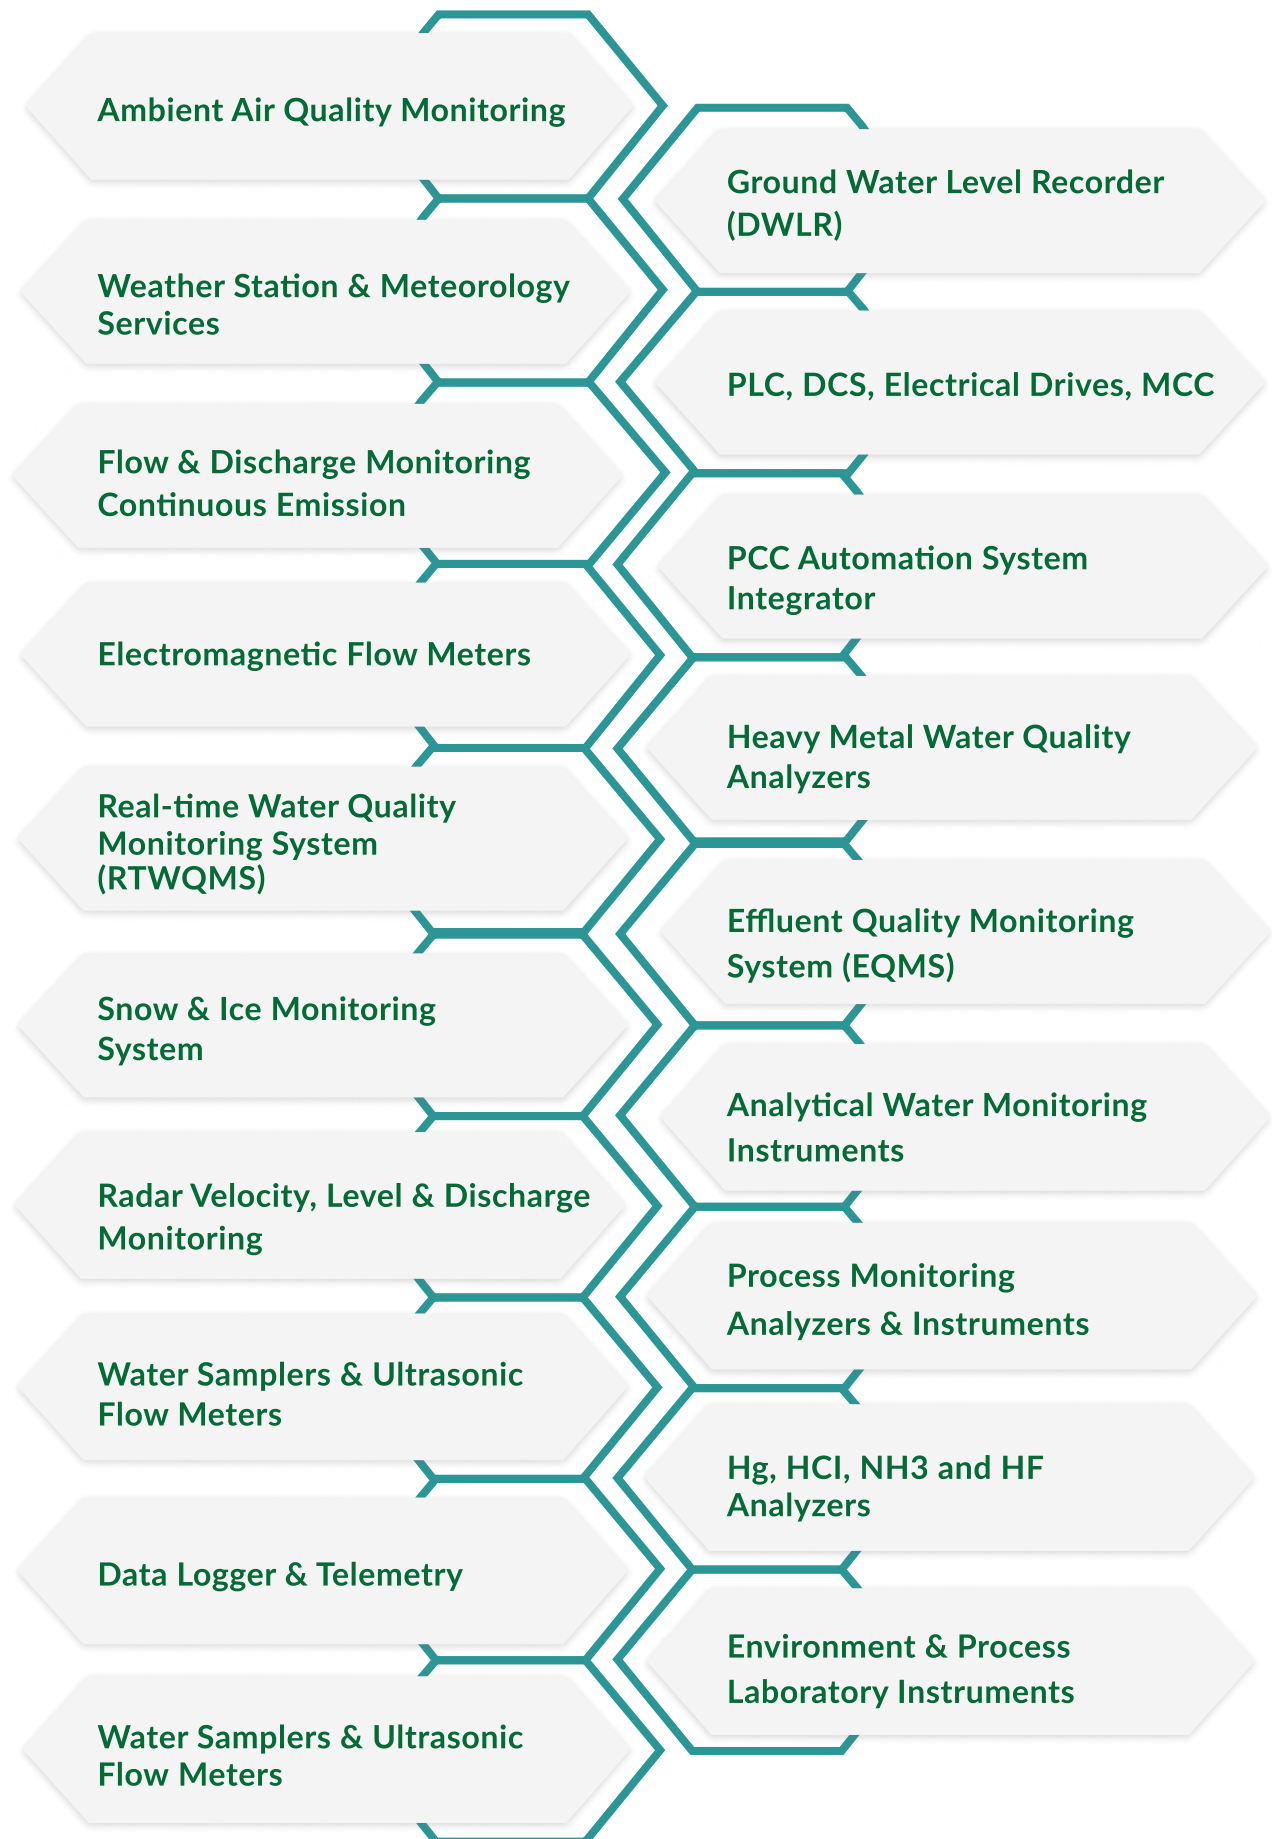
Ambient Air Quality Monitoring

Ground Water Level Recorder (DWLR)

Weather Station & Meteorology Services

PLC, DCS, Electrical Drives, MCC

Flow & Discharge Monitoring Continuous Emission

PCC Automation System Integrator

Electromagnetic Flow Meters

Heavy Metal Water Quality Analyzers

Real-time Water Quality Monitoring System (RTWQMS)

Effluent Quality Monitoring System (EQMS)

Snow & Ice Monitoring System

Analytical Water Monitoring Instruments

Radar Velocity, Level & Discharge Monitoring

Process Monitoring Analyzers & Instruments

Water Samplers & Ultrasonic Flow Meters

Hg, HCI, NH3 and HF Analyzers

Data Logger & Telemetry

Environment & Process Laboratory Instruments

Water Samplers & Ultrasonic Flow Meters